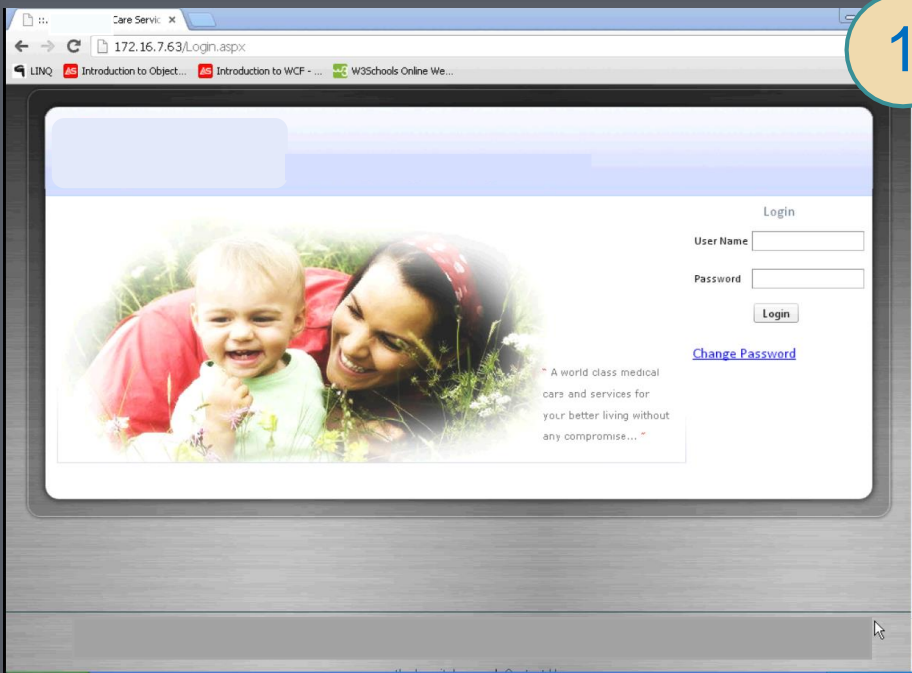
:: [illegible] Care Servic ×

172.16.7.63/Login.aspx

LINQ  Introduction to Object...  Introduction to WCF - ...  W3Schools Online We...

1

Login

User Name

Password

Login

Change Password

" A world class medical care and services for your better living without any compromise... "

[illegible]